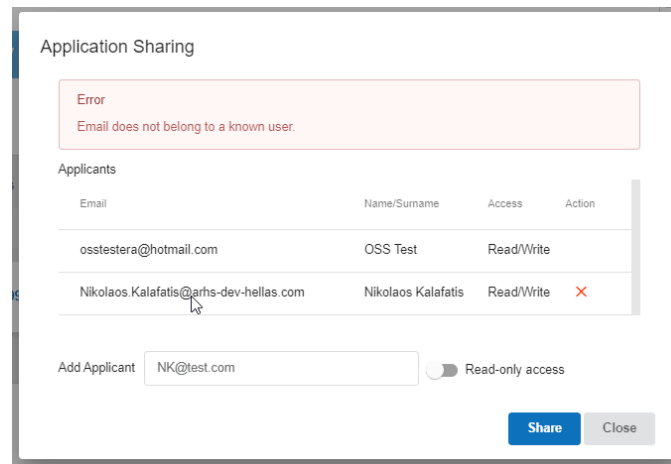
Application Sharing

Error
Email does not belong to a known user.

Applicants

| Email | Name/Surname | Access | Action |
|---|---|---|---|
| osstestera@hotmail.com | OSS Test | Read/Write | |
| Nikolaos.Kalafatis@arhs-dev-hellas.com | Nikolaos Kalafatis | Read/Write | ✕ |

Add Applicant NK@test.com Read-only access

Share Close